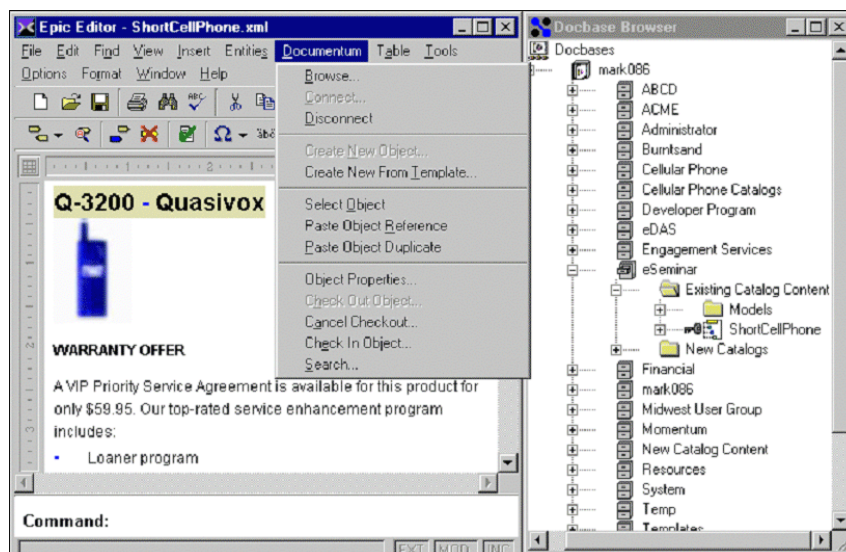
Epic Editor - ShortCellPhone.xml

File Edit Find View Insert Entities Documentum Table Tools
Options Format Window Help

Browse...
Connect...
Disconnect
Create New Object...
Create New From Template...
Select Object
Paste Object Reference
Paste Object Duplicate
Object Properties...
Check Out Object...
Cancel Checkout...
Check In Object...
Search...

Q-3200 - Quasivox

WARRANTY OFFER

A VIP Priority Service Agreement is available for this product for only $59.95. Our top-rated service enhancement program includes:

• Loaner program

Command:

EXT MOD INS

Docbase Browser

Docbases
mark086
ABCD
ACME
Administrator
Burntsand
Cellular Phone
Cellular Phone Catalogs
Developer Program
eDAS
Engagement Services
eSeminar
Existing Catalog Content
Models
ShortCellPhone
New Catalogs
Financial
mark086
Midwest User Group
Momentum
New Catalog Content
Resources
System
Temp
Templates